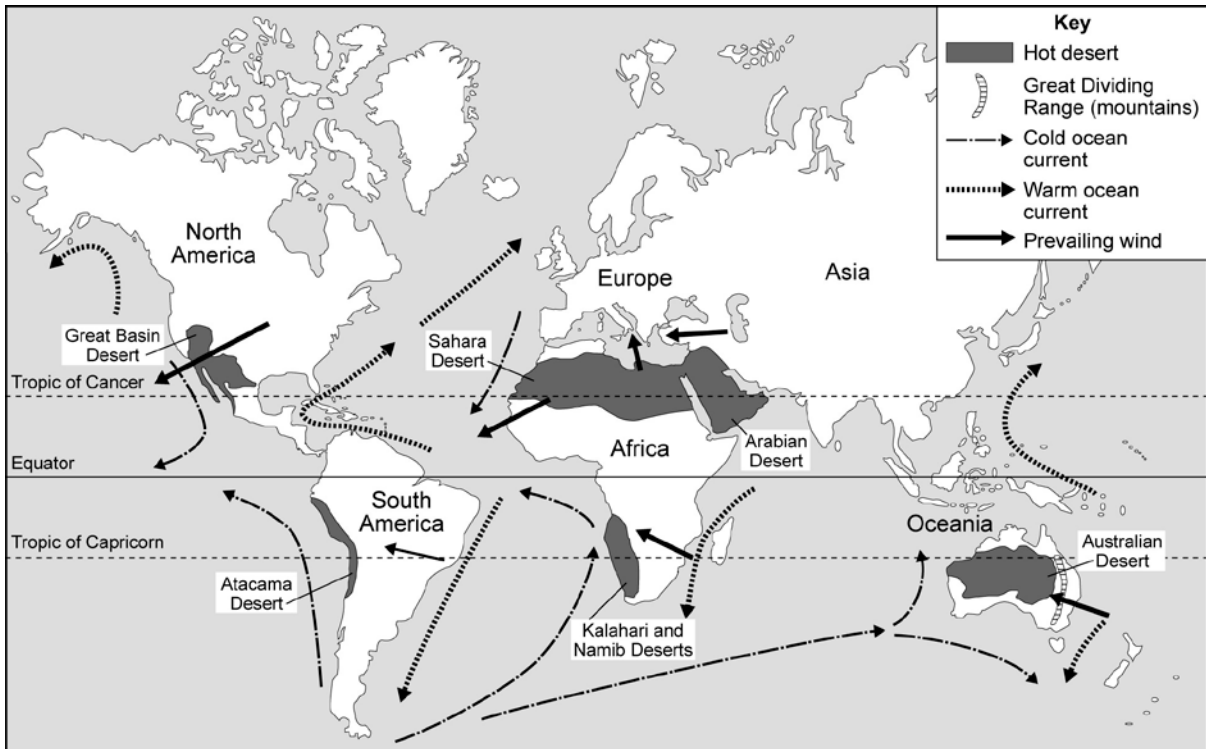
Key
Hot desert
Great Dividing Range (mountains)
Cold ocean current
Warm ocean current
Prevailing wind

North America
Europe
Asia
Great Basin Desert
Sahara Desert
Tropic of Cancer
Arabian Desert
Africa
Equator
South America
Oceania
Tropic of Capricorn
Australian Desert
Atacama Desert
Kalahari and Namib Deserts